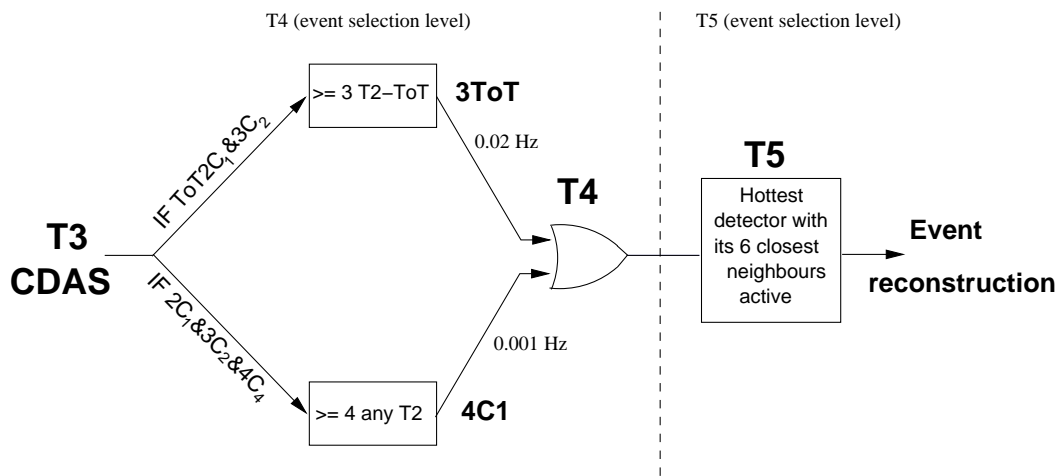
T4 (event selection level)

T5 (event selection level)

T3
CDAS

IF ToT2$C_1$&3$C_2$

IF 2$C_1$&3$C_2$&4$C_4$

>= 3 T2−ToT

3ToT

0.02 Hz

>= 4 any T2

4C1

0.001 Hz

T4

T5

Hottest detector with its 6 closest neighbours active

Event

reconstruction